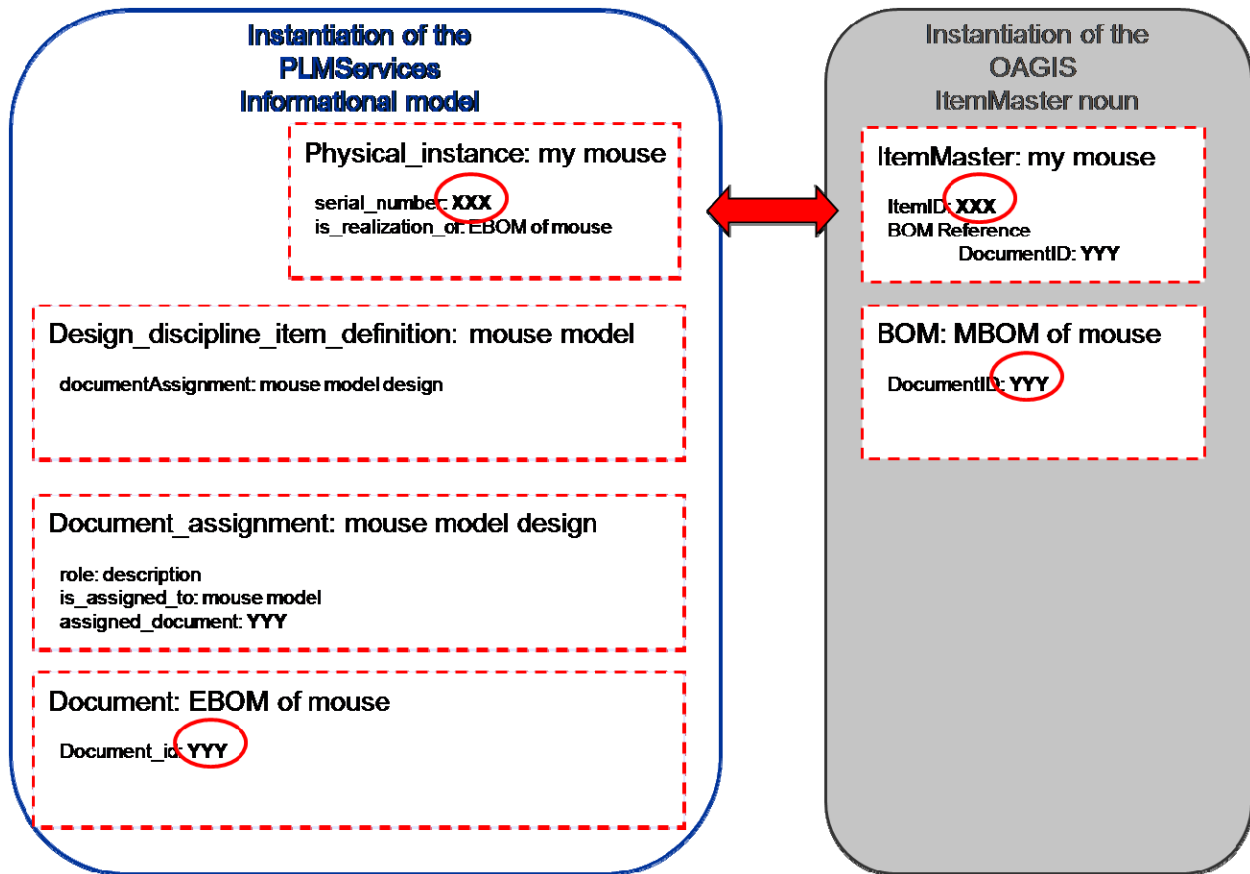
Instantiation of the PLMServices Informational model

Physical_instance: my mouse

serial_number: XXX
is_realization_of: EBOM of mouse

Design_discipline_item_definition: mouse model

documentAssignment: mouse model design

Document_assignment: mouse model design

role: description
is_assigned_to: mouse model
assigned_document: YYY

Document: EBOM of mouse

Document_id: YYY

Instantiation of the OAGIS ItemMaster noun

ItemMaster: my mouse

ItemID: XXX
BOM Reference
DocumentID: YYY

BOM: MBOM of mouse

DocumentID: YYY